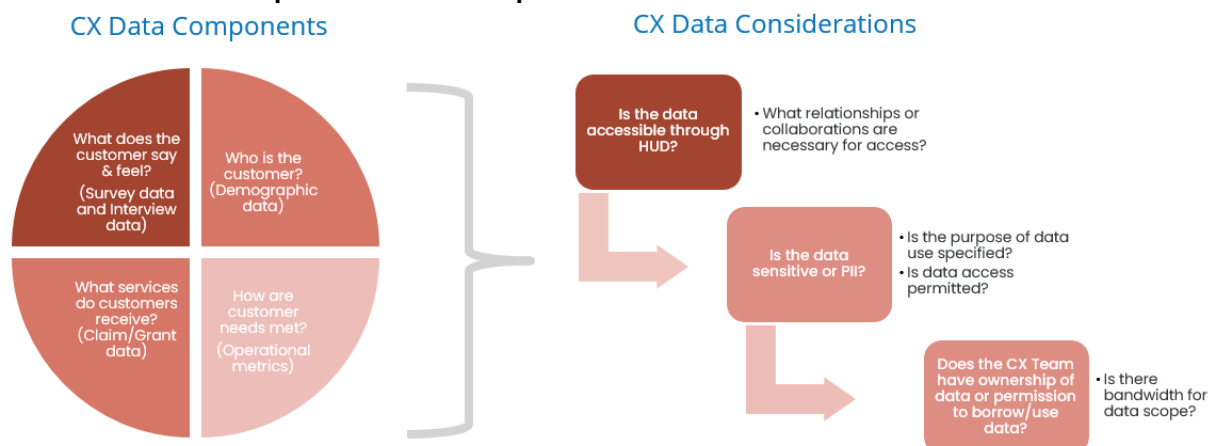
CX Data Components

What does the customer say & feel? (Survey data and Interview data)

Who is the customer? (Demographic data)

What services do customers receive? (Claim/Grant data)

How are customer needs met? (Operational metrics)

CX Data Considerations

Is the data accessible through HUD?

• What relationships or collaborations are necessary for access?

Is the data sensitive or PII?

• Is the purpose of data use specified?
• Is data access permitted?

Does the CX Team have ownership of data or permission to borrow/use data?

• Is there bandwidth for data scope?